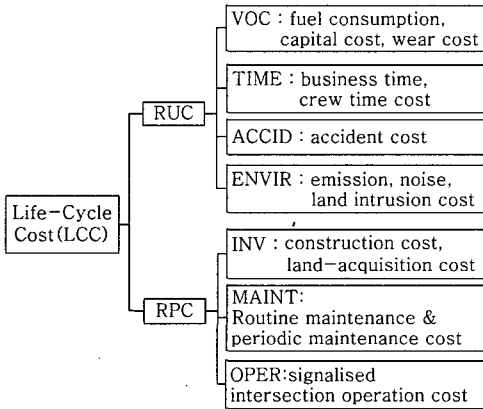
Life-Cycle Cost(LCC)

RUC

VOC : fuel consumption, capital cost, wear cost

TIME : business time, crew time cost

ACCID : accident cost

ENVIR : emission, noise, land intrusion cost

RPC

INV : construction cost, land-acquisition cost

MAINT: Routine maintenance & periodic maintenance cost

OPER:signalised intersection operation cost